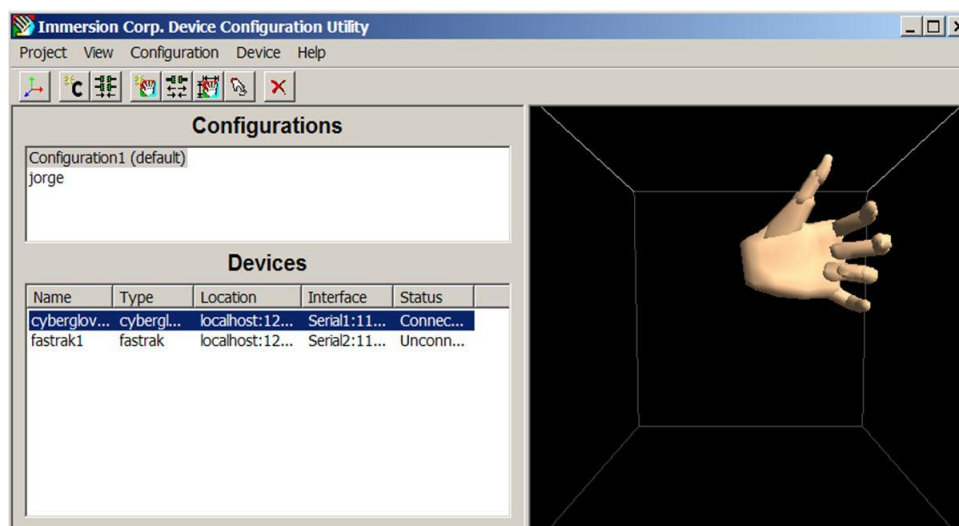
Immersion Corp. Device Configuration Utility

Project View Configuration Device Help

C

Configurations

Configuration1 (default)
jorge

Devices

| Name | Type | Location | Interface | Status |
|---|---|---|---|---|
| cyberglov... | cybergl... | localhost:12... | Serial1:11... | Connec... |
| fastrak1 | fastrak | localhost:12... | Serial2:11... | Unconn... |